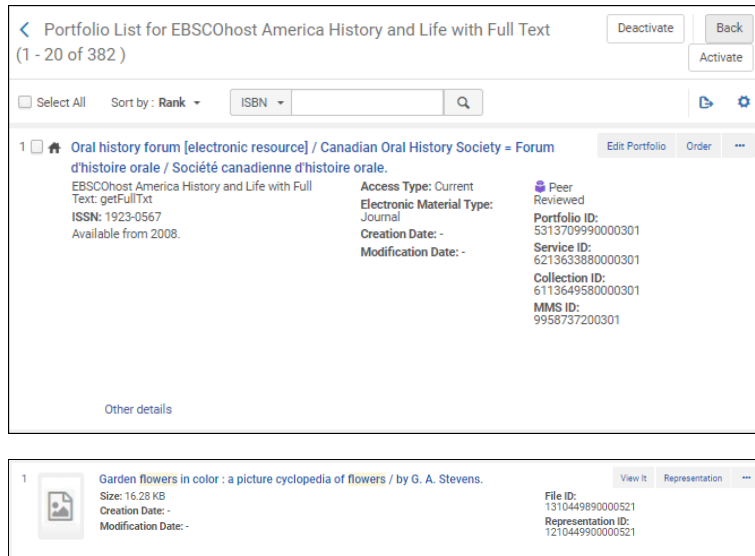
< Portfolio List for EBSCOhost America History and Life with Full Text (1 - 20 of 382 )

Deactivate

Back

Activate

Select All Sort by : Rank ▾ ISBN ▾

1 Oral history forum [electronic resource] / Canadian Oral History Society = Forum d'histoire orale / Société canadienne d'histoire orale.

Edit Portfolio Order ···

EBSCOhost America History and Life with Full Text: getFullTxt
ISSN: 1923-0567
Available from 2008.

Access Type: Current
Electronic Material Type: Journal
Creation Date: -
Modification Date: -

Peer Reviewed
Portfolio ID: 5313709990000301
Service ID: 6213633880000301
Collection ID: 6113649580000301
MMS ID: 9958737200301

Other details

1 Garden flowers in color : a picture cyclopedia of flowers / by G. A. Stevens.

View It Representation ···

Size: 16.28 KB
Creation Date: -
Modification Date: -

File ID: 1310449890000521
Representation ID: 1210449900000521